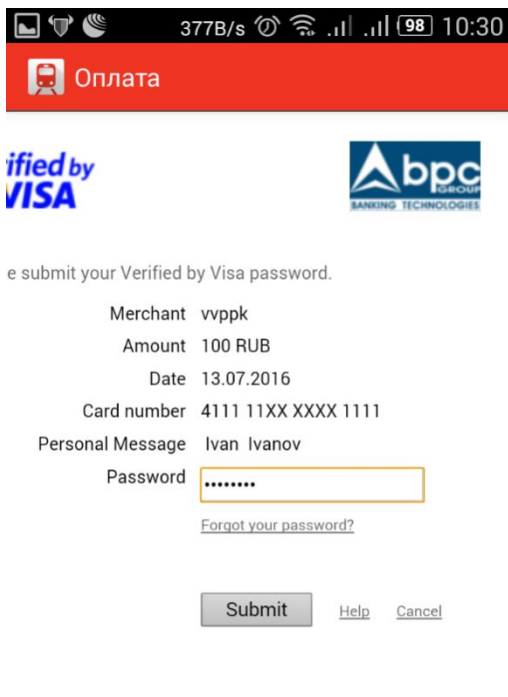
377B/s 98 10:30

Оплата

ified by VISA

bpc GROUP BANKING TECHNOLOGIES

e submit your Verified by Visa password.

| | |
|---|---|
| Merchant | vvppk |
| Amount | 100 RUB |
| Date | 13.07.2016 |
| Card number | 4111 11XX XXXX 1111 |
| Personal Message | Ivan Ivanov |
| Password | •••••••• |

Forgot your password?

Submit Help Cancel